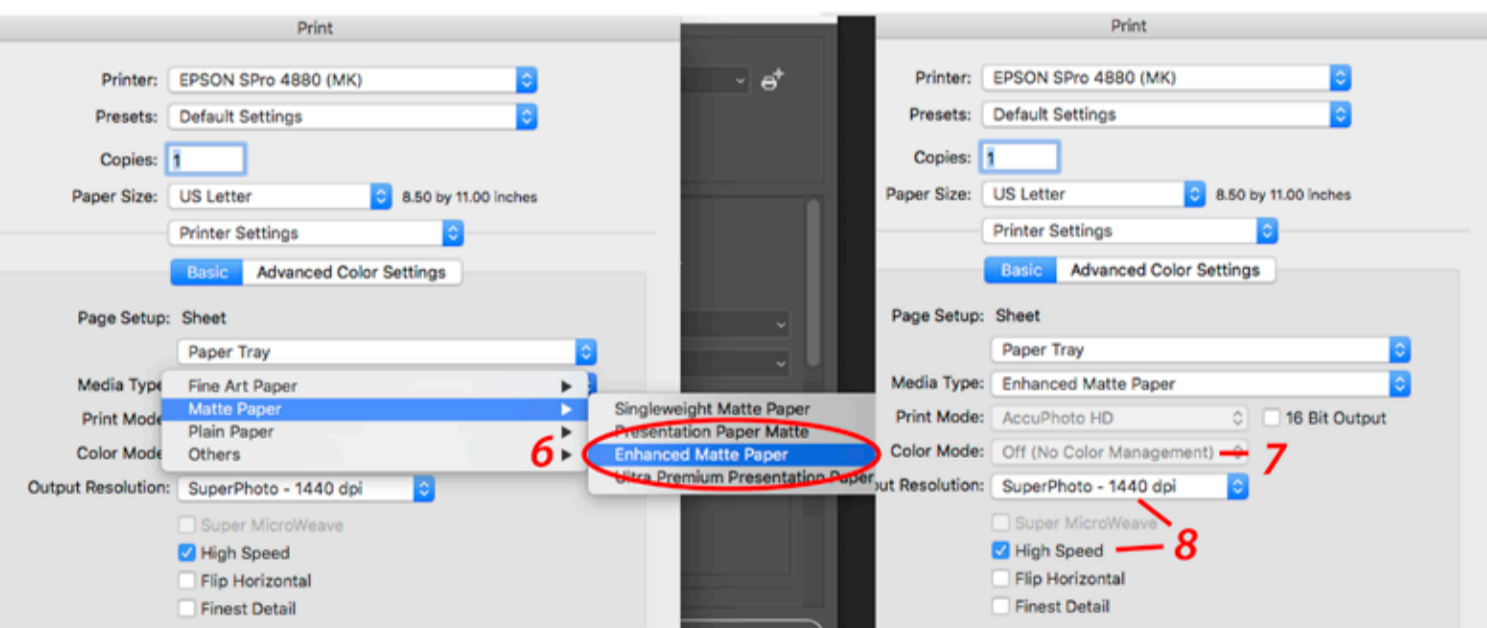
Print

Printer: EPSON SPro 4880 (MK)
Presets: Default Settings
Copies: 1
Paper Size: US Letter 8.50 by 11.00 inches
Printer Settings
Basic Advanced Color Settings

Page Setup: Sheet
Paper Tray
Media Type
Fine Art Paper
Matte Paper
Plain Paper
Others
Print Mode
Color Mode
Singleweight Matte Paper
Presentation Paper Matte
Enhanced Matte Paper
Ultra Premium Presentation Paper
6
Output Resolution: SuperPhoto - 1440 dpi
Super MicroWeave
High Speed
Flip Horizontal
Finest Detail

Print

Printer: EPSON SPro 4880 (MK)
Presets: Default Settings
Copies: 1
Paper Size: US Letter 8.50 by 11.00 inches
Printer Settings
Basic Advanced Color Settings

Page Setup: Sheet
Paper Tray
Media Type: Enhanced Matte Paper
Print Mode: AccuPhoto HD 16 Bit Output
Color Mode: Off (No Color Management) 7
Output Resolution: SuperPhoto - 1440 dpi
Super MicroWeave
High Speed 8
Flip Horizontal
Finest Detail